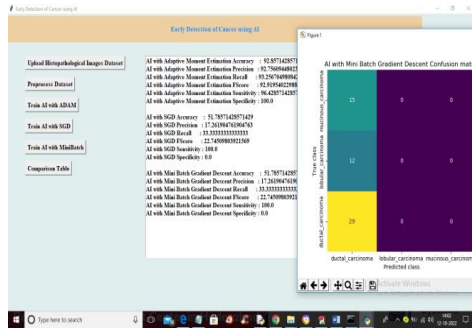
Early Detection of Cancer using AI

Early Detection of Cancer using AI

Upload Histopathological Images Dataset

Preprocess Dataset

Train AI with ADAM

Train AI with SGD

Train AI with MiniBatch

Comparison Table

AI with Adaptive Moment Estimation Accuracy : 92.857142857
AI with Adaptive Moment Estimation Precision : 92.75609468
AI with Adaptive Moment Estimation Recall : 93.25676059804
AI with Adaptive Moment Estimation Fscore : 92.91934022988
AI with Adaptive Moment Estimation Sensitivity : 96.42857142857
AI with Adaptive Moment Estimation Specificity : 100.0

AI with SGD Accuracy : 51.7857142857143
AI with SGD Precision : 17.261904761904763
AI with SGD Recall : 33.333333333333
AI with SGD Fscore : 22.745098039215
AI with SGD Sensitivity : 100.0
AI with SGD Specificity : 0.0

AI with Mini Batch Gradient Descent Accuracy : 51.785714285
AI with Mini Batch Gradient Descent Precision : 17.26190476190
AI with Mini Batch Gradient Descent Recall : 33.3333333333
AI with Mini Batch Gradient Descent Fscore : 22.74509803921
AI with Mini Batch Gradient Descent Sensitivity : 100.0
AI with Mini Batch Gradient Descent Specificity : 0.0

Figure 1

AI with Mini Batch Gradient Descent Confusion matr

| | | | |
|---|---|---|---|
| mucinous_carcinoma | 15 | 0 | 0 |
| lobular_carcinoma | 12 | 0 | 0 |
| ductal_carcinoma | 29 | 0 | 0 |
| | ductal_carcinoma | lobular_carcinoma | mucinous_carcinoma |

True class

Predicted class

Activate Windows

Type here to search

14:02
12-10-2022